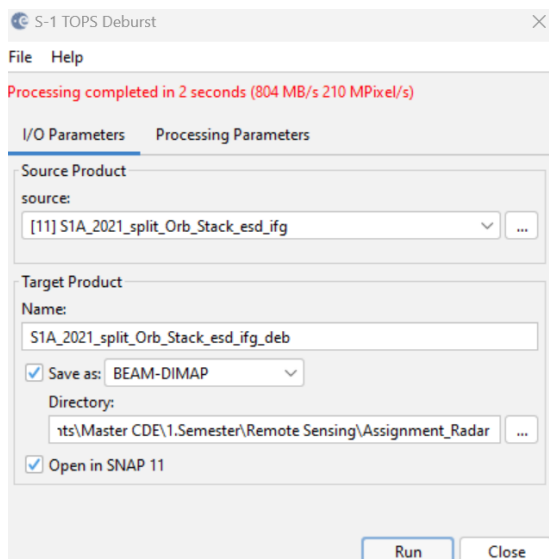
S-1 TOPS Deburst

File Help

Processing completed in 2 seconds (804 MB/s 210 MPixel/s)

I/O Parameters Processing Parameters

Source Product

source:

[11] S1A_2021_split_Orb_Stack_esd_ifg

...

Target Product

Name:

S1A_2021_split_Orb_Stack_esd_ifg_deb

Save as: BEAM-DIMAP

Directory:

nts\Master CDE\1.Semester\Remote Sensing\Assignment_Radar

...

Open in SNAP 11

Run Close